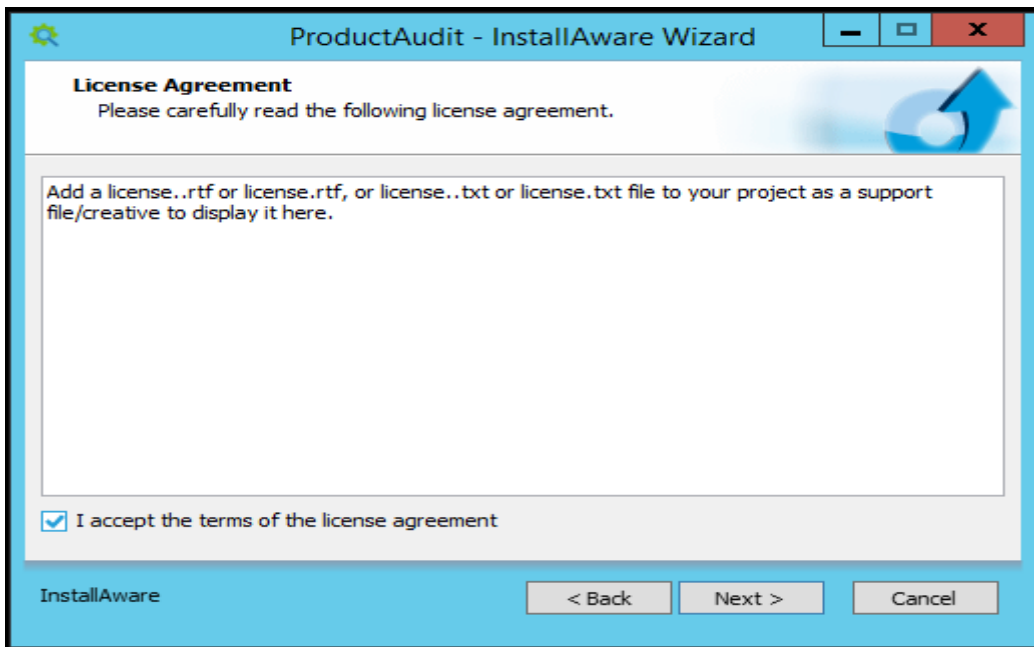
ProductAudit - InstallAware Wizard

License Agreement
Please carefully read the following license agreement.

Add a license..rtf or license.rtf, or license..txt or license.txt file to your project as a support file/creative to display it here.

I accept the terms of the license agreement

InstallAware

< Back

Next >

Cancel